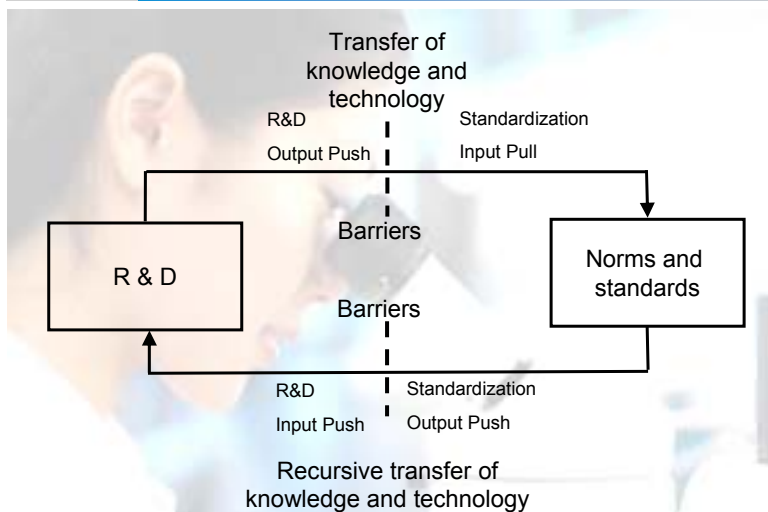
Transfer of knowledge and technology

R&D

Output Push

Standardization

Input Pull

Barriers

R & D

Norms and standards

Barriers

R&D

Input Push

Standardization

Output Push

Recursive transfer of knowledge and technology